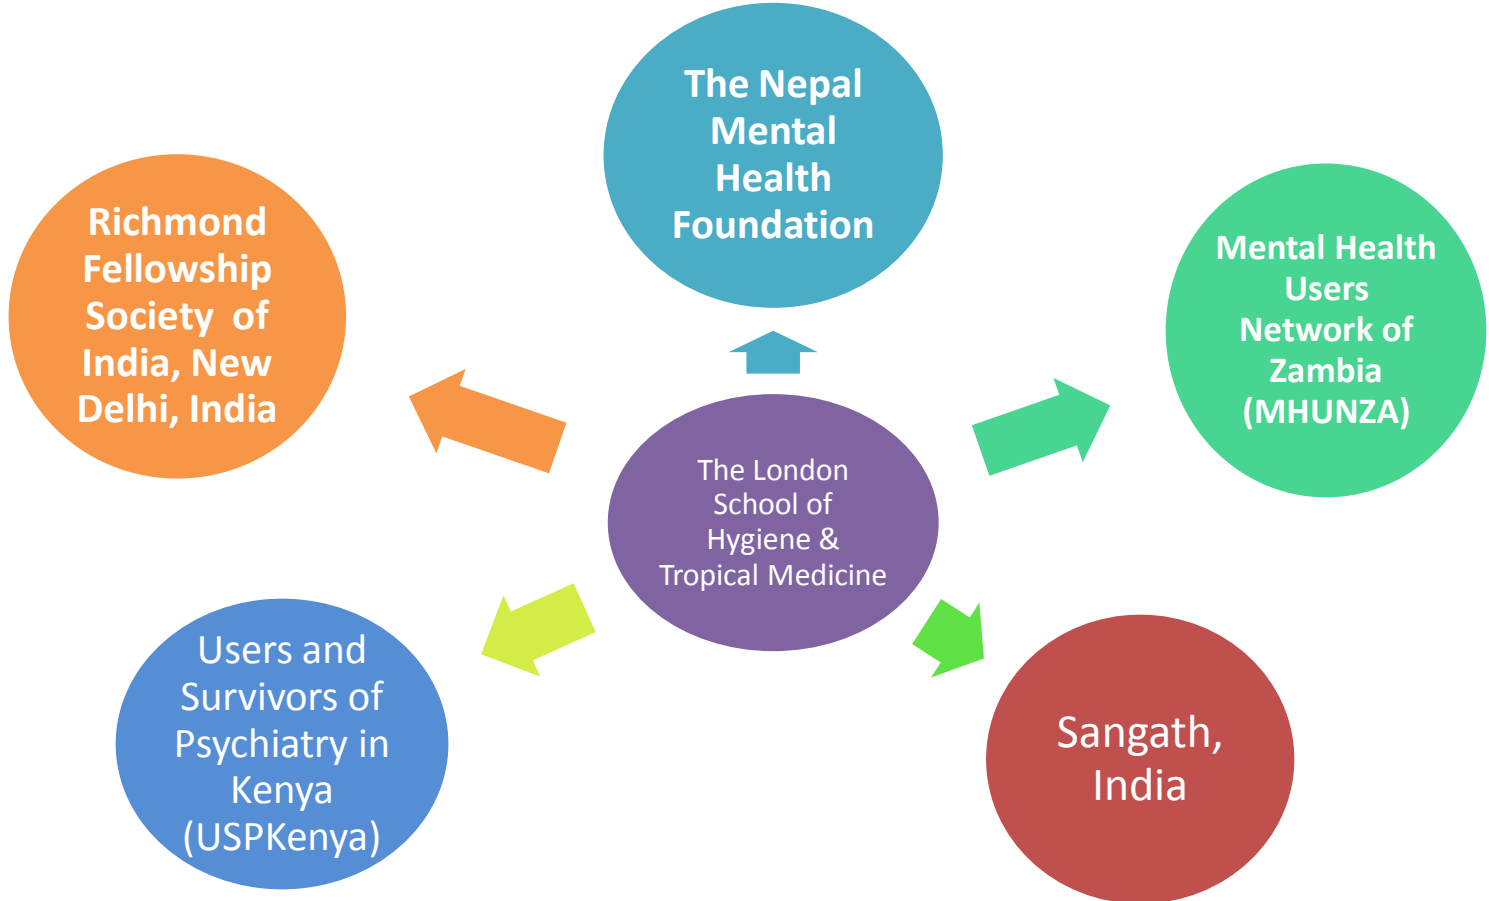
The Nepal Mental Health Foundation

Richmond Fellowship Society of India, New Delhi, India

Mental Health Users Network of Zambia (MHUNZA)

The London School of Hygiene & Tropical Medicine

Users and Survivors of Psychiatry in Kenya (USPKenya)

Sangath, India